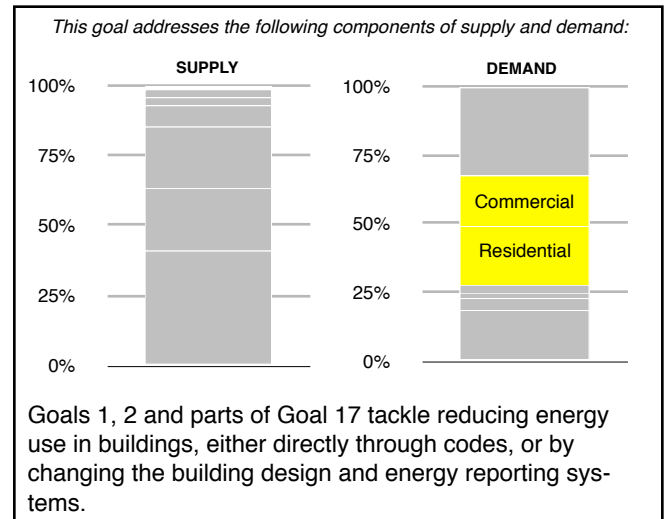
This goal addresses the following components of supply and demand:

SUPPLY

100%
75%
50%
25%
0%

DEMAND

100%
75%
50%
25%
0%

Commercial
Residential

Goals 1, 2 and parts of Goal 17 tackle reducing energy use in buildings, either directly through codes, or by changing the building design and energy reporting systems.